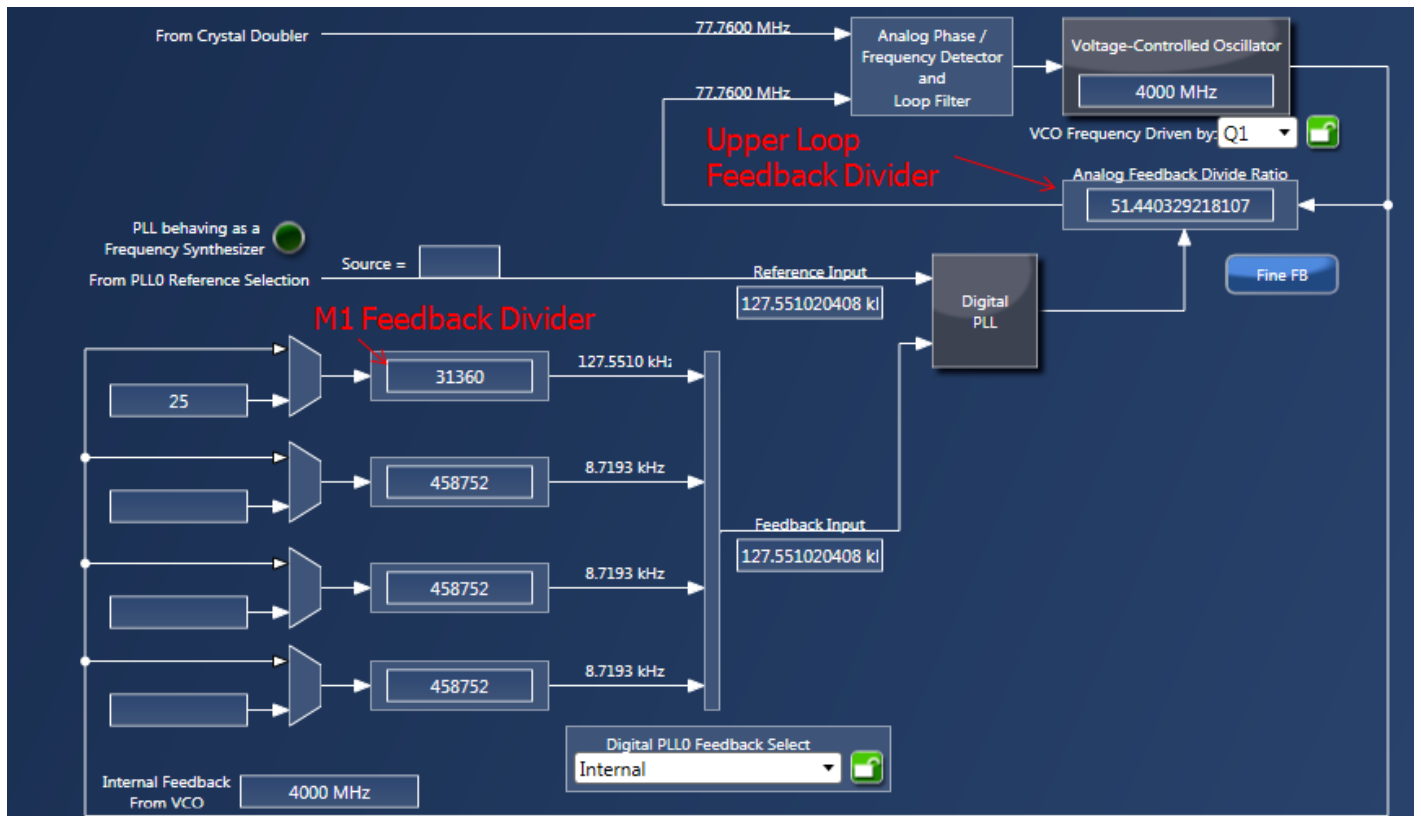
From Crystal Doubler

77.7600 MHz

77.7600 MHz

Analog Phase / Frequency Detector and Loop Filter

Voltage-Controlled Oscillator

4000 MHz

VCO Frequency Driven by: Q1

Upper Loop Feedback Divider

Analog Feedback Divide Ratio

51.440329218107

PLL behaving as a Frequency Synthesizer

Source =

From PLL0 Reference Selection

Reference Input

127.551020408 kl

Digital PLL

Fine FB

M1 Feedback Divider

25

31360

127.5510 kH:

458752

8.7193 kHz

458752

8.7193 kHz

458752

8.7193 kHz

Feedback Input

127.551020408 kl

Digital PLL0 Feedback Select

Internal

Internal Feedback From VCO

4000 MHz